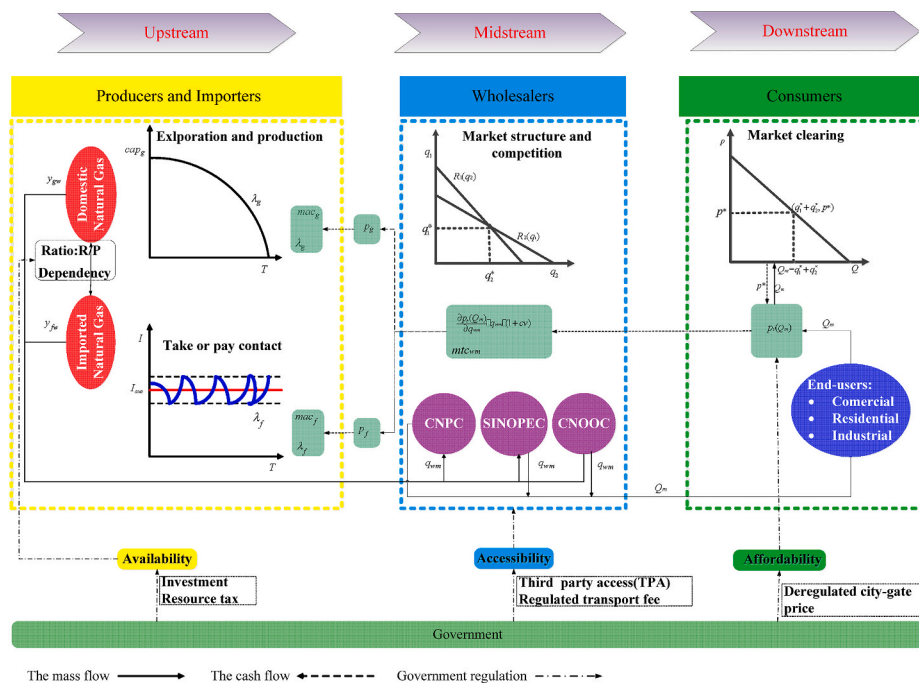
Upstream

Midstream

Downstream

Producers and Importers

Wholesalers

Consumers

Exlporation and production

$cap_g$

$\lambda_g$

$T$

Domestic Natural Gas

$y_{gw}$

Ratio:R/P

Dependency

Imported Natural Gas

$y_{fw}$

Take or pay contact

$I$

$I_{ave}$

$\lambda_f$

$T$

$mac_g$

$\lambda_g$

$p_g$

$mac_f$

$\lambda_f$

$p_f$

Market structure and competition

$q_1$

$R_1(q_2)$

$q_1^*$

$R_2(q_1)$

$q_2^*$

$q_2$

$\frac{\partial p_c(Q_m)}{\partial q_{wm}} q_{wm} = \Gamma(1+cv)$

$mtc_{wm}$

CNPC

SINOPEC

CNOOC

$q_{wm}$

$q_{wm}$

$q_{wm}$

Market clearing

$\rho$

$p^*$

$(q_1^*+q_2^*, P^*)$

$Q_m = q_1^* + q_2^*$

$Q$

$p^*$

$Q_m$

$p_c(Q_m)$

$Q_m$

End-users:

Comercial

Residential

Industrial

$Q_m$

Availability

Investment
Resource tax

Accessibility

Third party access(TPA)
Regulated transport fee

Affordability

Deregulated city-gate price

Government

The mass flow

The cash flow

Government regulation